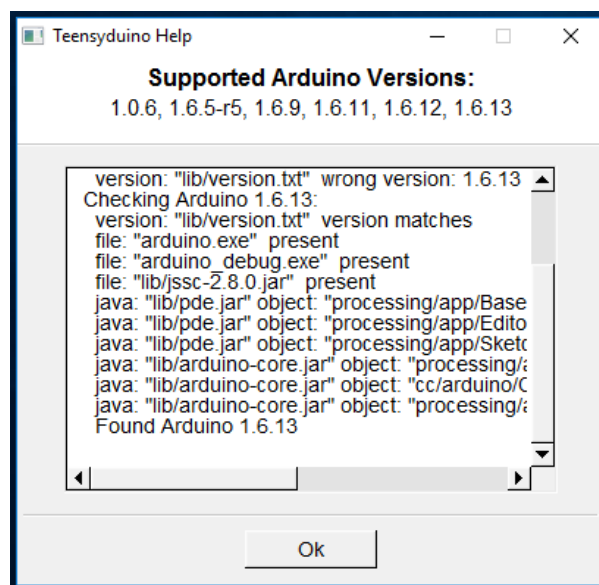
Teensyduino Help

Supported Arduino Versions:
1.0.6, 1.6.5-r5, 1.6.9, 1.6.11, 1.6.12, 1.6.13

version: "lib/version.txt" wrong version: 1.6.13
Checking Arduino 1.6.13:
version: "lib/version.txt" version matches
file: "arduino.exe" present
file: "arduino_debug.exe" present
file: "lib/jssc-2.8.0.jar" present
java: "lib/pde.jar" object: "processing/app/Base
java: "lib/pde.jar" object: "processing/app/Edito
java: "lib/pde.jar" object: "processing/app/Sketc
java: "lib/arduino-core.jar" object: "processing/a
java: "lib/arduino-core.jar" object: "cc/arduino/C
java: "lib/arduino-core.jar" object: "processing/a
Found Arduino 1.6.13

Ok